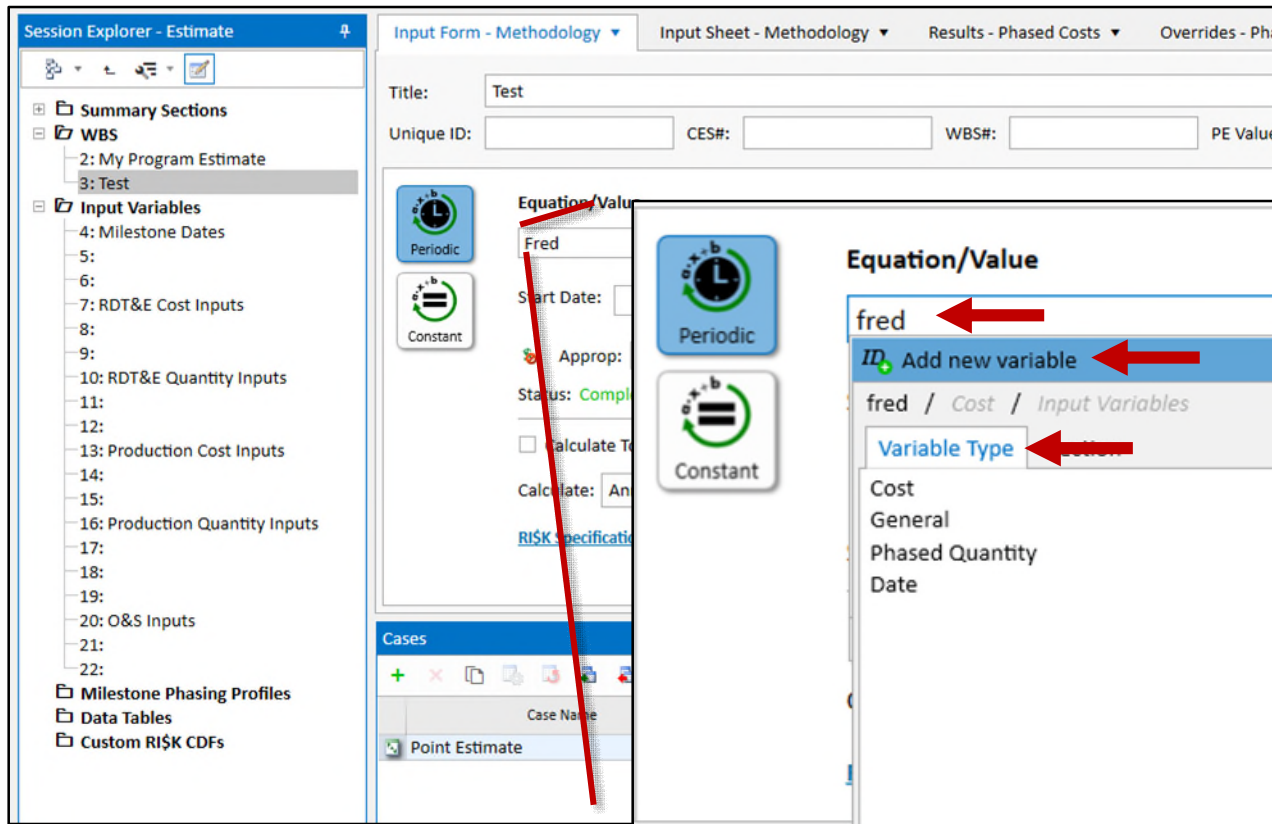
Session Explorer - Estimate

Summary Sections
WBS
2: My Program Estimate
3: Test
Input Variables
4: Milestone Dates
5:
6:
7: RDT&E Cost Inputs
8:
9:
10: RDT&E Quantity Inputs
11:
12:
13: Production Cost Inputs
14:
15:
16: Production Quantity Inputs
17:
18:
19:
20: O&S Inputs
21:
22:
Milestone Phasing Profiles
Data Tables
Custom RI$K CDFs

Input Form - Methodology ▼ | Input Sheet - Methodology ▼ | Results - Phased Costs ▼ | Overrides - Pha

Title: Test
Unique ID: | CES#: | WBS#: | PE Valu

Periodic
Constant

Equation/Valu
Fred
Start Date:
Approp:
Status: Compl
Calculate To
Calculate: An
RI$K Specificatio

Cases
Case Name
Point Estimate

Periodic
Constant

Equation/Value
fred
Add new variable
fred / Cost / Input Variables
Variable Type
Cost
General
Phased Quantity
Date